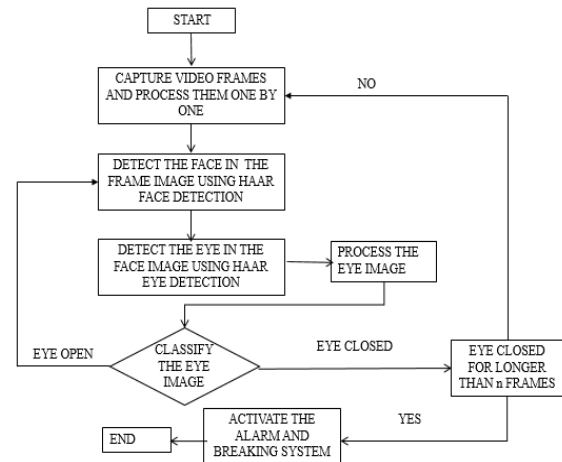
START

CAPTURE VIDEO FRAMES AND PROCESS THEM ONE BY ONE

NO

DETECT THE FACE IN THE FRAME IMAGE USING HAAR FACE DETECTION

DETECT THE EYE IN THE FACE IMAGE USING HAAR EYE DETECTION

PROCESS THE EYE IMAGE

EYE OPEN

CLASSIFY THE EYE IMAGE

EYE CLOSED

EYE CLOSED FOR LONGER THAN n FRAMES

YES

END

ACTIVATE THE ALARM AND BREAKING SYSTEM